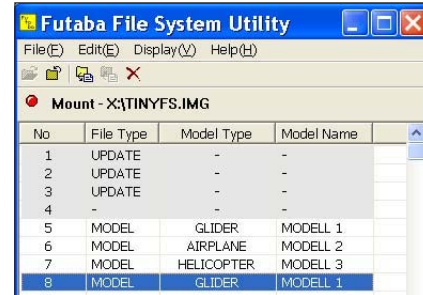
Futaba File System Utility

File(F) Edit(E) Display(V) Help(H)

Mount - X:\TINYFS.IMG

| No | File Type | Model Type | Model Name |
|---|---|---|---|
| 1 | UPDATE | - | - |
| 2 | UPDATE | - | - |
| 3 | UPDATE | - | - |
| 4 | - | - | - |
| 5 | MODEL | GLIDER | MODELL 1 |
| 6 | MODEL | AIRPLANE | MODELL 2 |
| 7 | MODEL | HELICOPTER | MODELL 3 |
| 8 | MODEL | GLIDER | MODELL 1 |